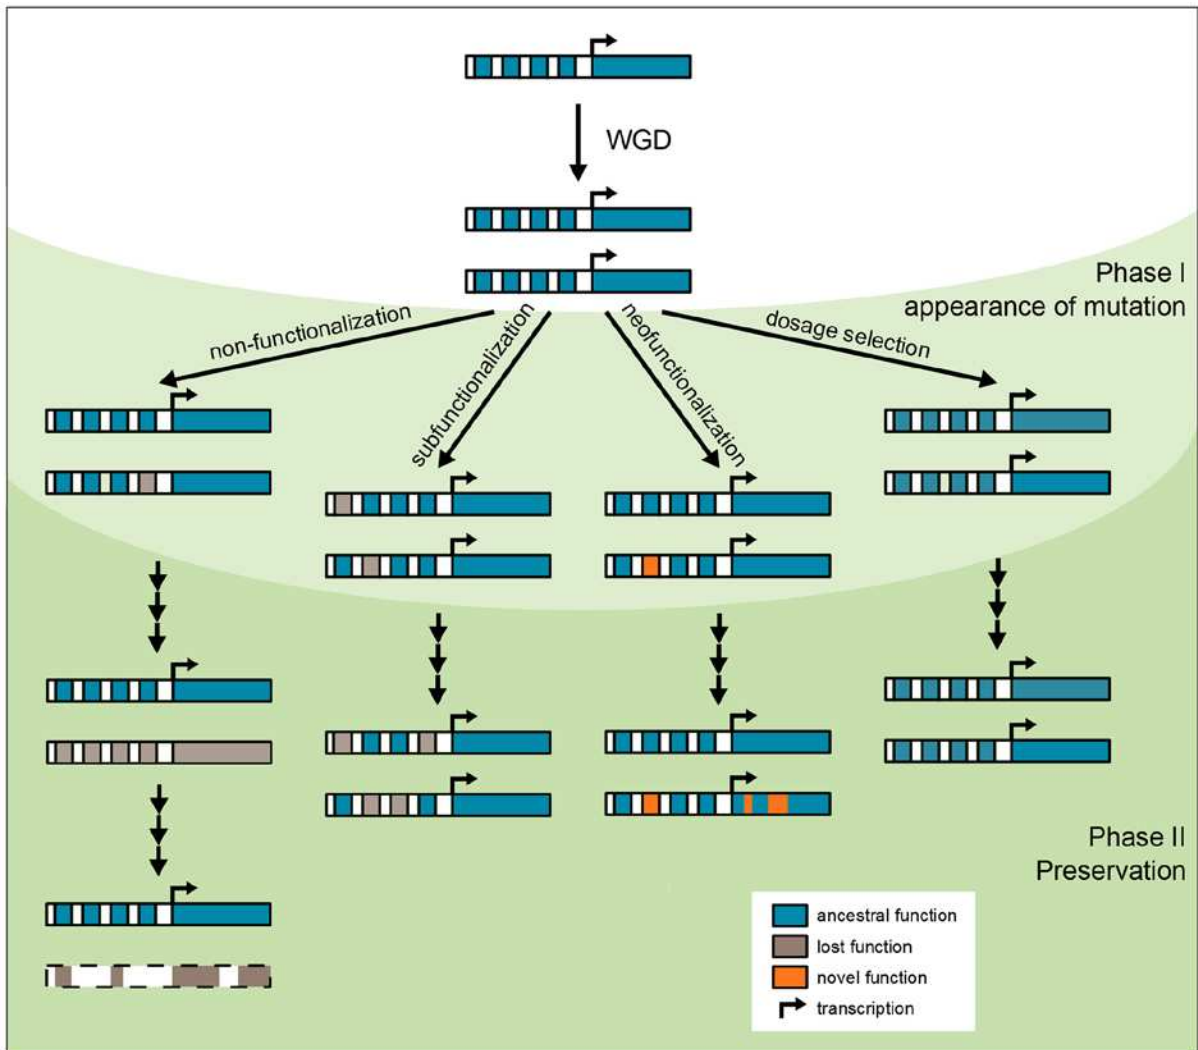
WGD

Phase I
appearance of mutation

non-functionalization

subfunctionalization

neofunctionalization

dosage selection

Phase II
Preservation

ancestral function
lost function
novel function
transcription